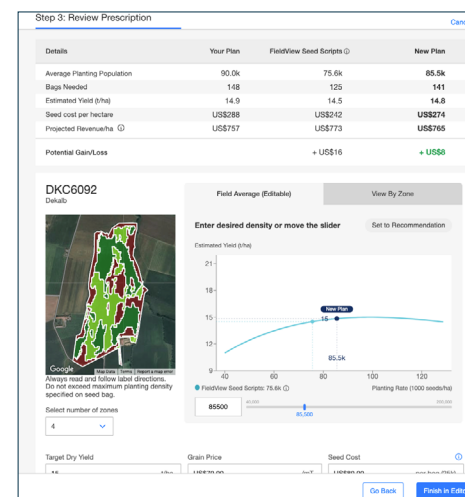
Step 3: Review Prescription

Canc

| Details | Your Plan | FieldView Seed Scripts ⓘ | New Plan |
|---|---|---|---|
| Average Planting Population | 90.0k | 75.6k | 85.5k |
| Bags Needed | 148 | 125 | 141 |
| Estimated Yield (t/ha) | 14.9 | 14.5 | 14.8 |
| Seed cost per hectare | US$288 | US$242 | US$274 |
| Projected Revenue/ha ⓘ | US$757 | US$773 | US$765 |
| Potential Gain/Loss | | + US$16 | + US$8 |

DKC6092
Dekalb

Google Map Data Terms Report a map error

Always read and follow label directions. Do not exceed maximum planting density specified on seed bag.

Select number of zones
4

Field Average (Editable)
View By Zone

Enter desired density or move the slider
Set to Recommendation

Estimated Yield (t/ha)
21
18
15
12
9
New Plan
15
85.5k
40 60 80 100 120
● FieldView Seed Scripts: 75.6k ⓘ
Planting Rate (1000 seeds/ha)

85500
40,000
85,500
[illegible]

Target Dry Yield
Grain Price
Seed Cost
ⓘ
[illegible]
US$70.00
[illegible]
US$80.00
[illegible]

Go Back
Finish in Edi